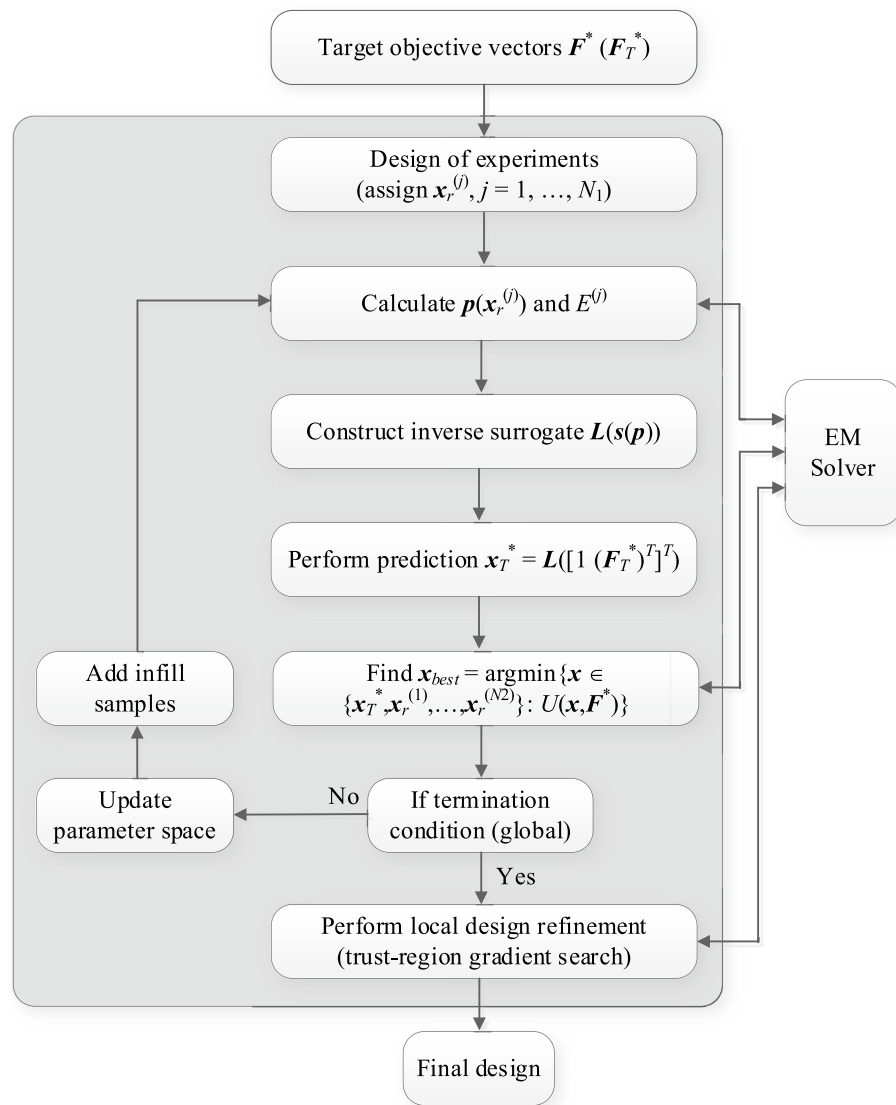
Target objective vectors $\boldsymbol{F}^*$ ($\boldsymbol{F}_T^*$)

Design of experiments (assign $\boldsymbol{x}_r^{(j)}$, $j = 1, \ldots, N_1$)

Calculate $\boldsymbol{p}(\boldsymbol{x}_r^{(j)})$ and $E^{(j)}$

Construct inverse surrogate $\boldsymbol{L}(\boldsymbol{s}(\boldsymbol{p}))$

Perform prediction $\boldsymbol{x}_T^* = \boldsymbol{L}([1\ (\boldsymbol{F}_T^*)^T]^T)$

Find $\boldsymbol{x}_{best} = \text{argmin}\{\boldsymbol{x} \in \{\boldsymbol{x}_T^*, \boldsymbol{x}_r^{(1)}, \ldots, \boldsymbol{x}_r^{(N2)}\}: U(\boldsymbol{x}, \boldsymbol{F}^*)\}$

If termination condition (global)

No

Yes

Update parameter space

Add infill samples

Perform local design refinement (trust-region gradient search)

EM Solver

Final design